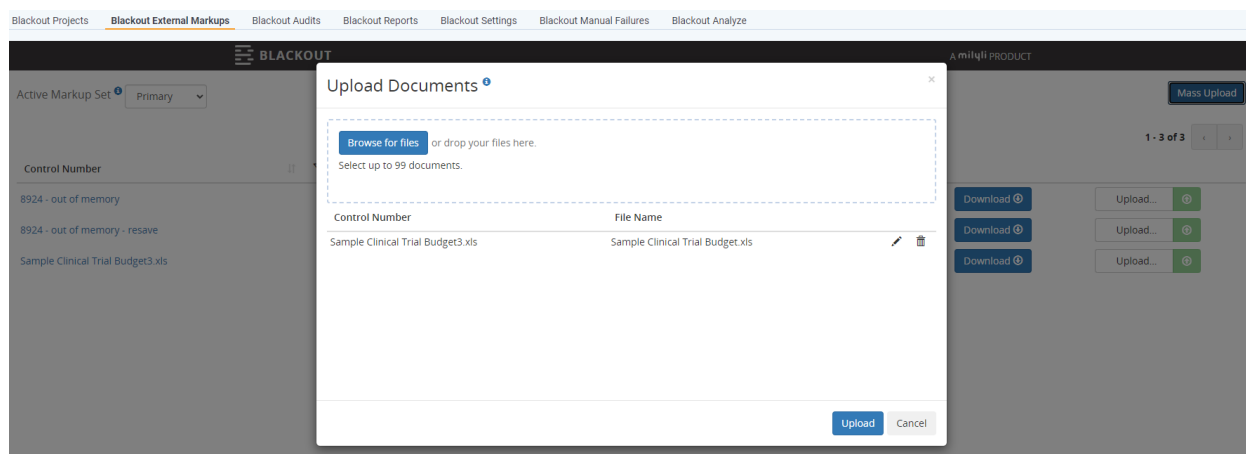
Blackout Projects Blackout External Markups Blackout Audits Blackout Reports Blackout Settings Blackout Manual Failures Blackout Analyze

BLACKOUT

A milyli PRODUCT

Active Markup Set Primary

Mass Upload

1 - 3 of 3

Control Number

8924 - out of memory

8924 - out of memory - resave

Sample Clinical Trial Budget3.xls

Download

Upload...

Download

Upload...

Download

Upload...

Upload Documents

×

Browse for files or drop your files here.

Select up to 99 documents.

| Control Number | File Name |
|---|---|
| Sample Clinical Trial Budget3.xls | Sample Clinical Trial Budget.xls |

Upload Cancel